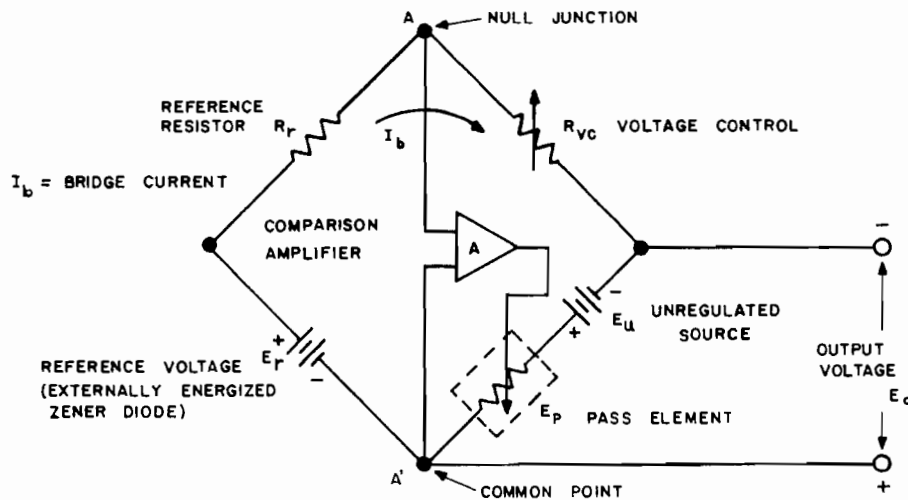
A
NULL JUNCTION
REFERENCE RESISTOR $R_r$
$I_b$
$R_{VC}$ VOLTAGE CONTROL
$I_b$ = BRIDGE CURRENT
COMPARISON AMPLIFIER
A
−
−
$E_u$ UNREGULATED SOURCE
+
+
REFERENCE VOLTAGE $E_r$
−
(EXTERNALLY ENERGIZED ZENER DIODE)
OUTPUT VOLTAGE
$E_P$ PASS ELEMENT
$E_o$
A'
COMMON POINT
+